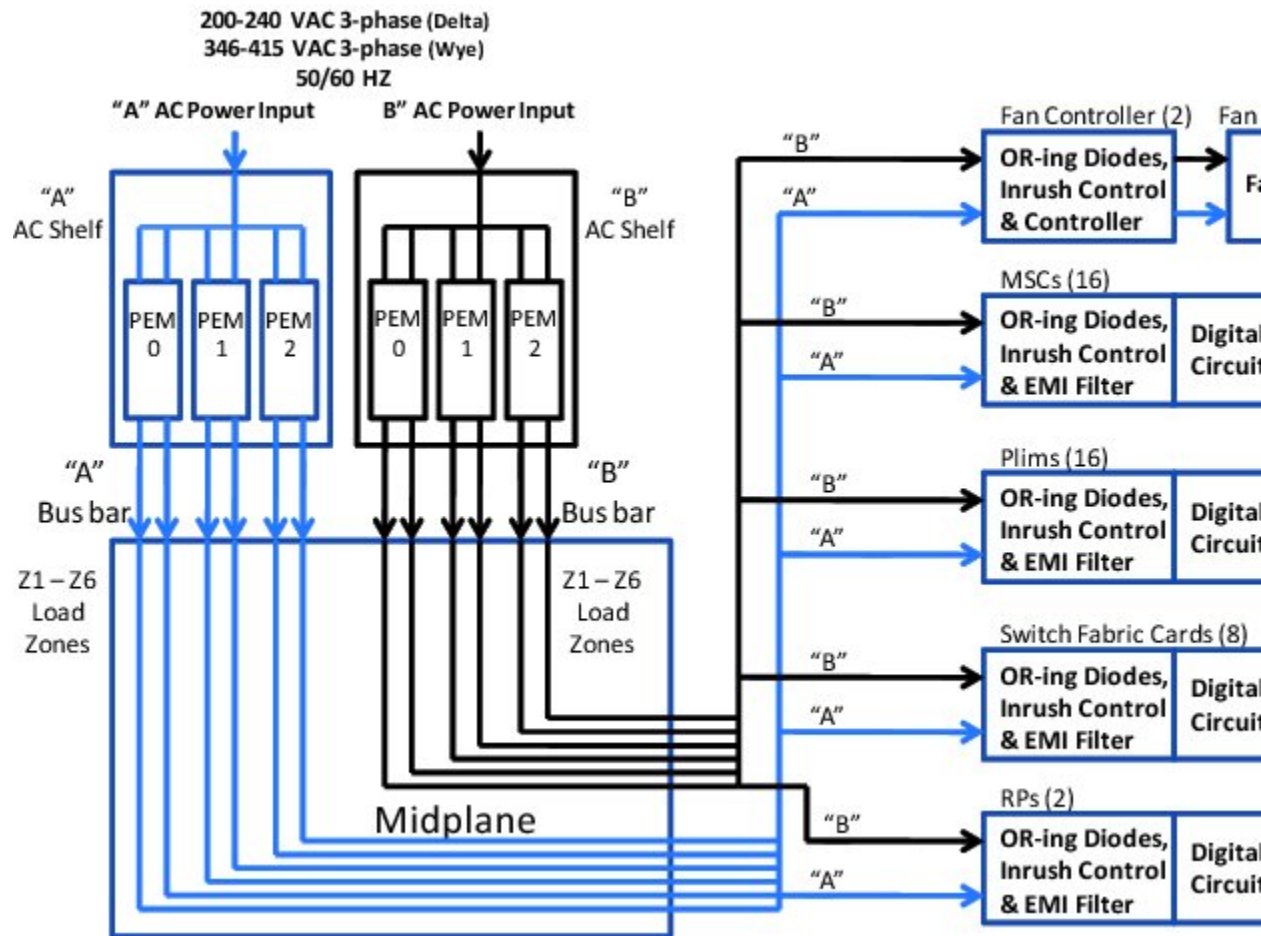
200-240 VAC 3-phase (Delta)
346-415 VAC 3-phase (Wye)
50/60 HZ

"A" AC Power Input

B" AC Power Input

"A"
AC Shelf

"B"
AC Shelf

PEM 0
PEM 1
PEM 2

PEM 0
PEM 1
PEM 2

"A"
Bus bar

"B"
Bus bar

Z1 – Z6
Load
Zones

Z1 – Z6
Load
Zones

Midplane

Fan Controller (2)
Fan
"B"
"A"
OR-ing Diodes, Inrush Control & Controller
Fa

MSCs (16)
"B"
"A"
OR-ing Diodes, Inrush Control & EMI Filter
Digital Circuit

Plims (16)
"B"
"A"
OR-ing Diodes, Inrush Control & EMI Filter
Digital Circuit

Switch Fabric Cards (8)
"B"
"A"
OR-ing Diodes, Inrush Control & EMI Filter
Digital Circuit

RPs (2)
"B"
"A"
OR-ing Diodes, Inrush Control & EMI Filter
Digital Circuit